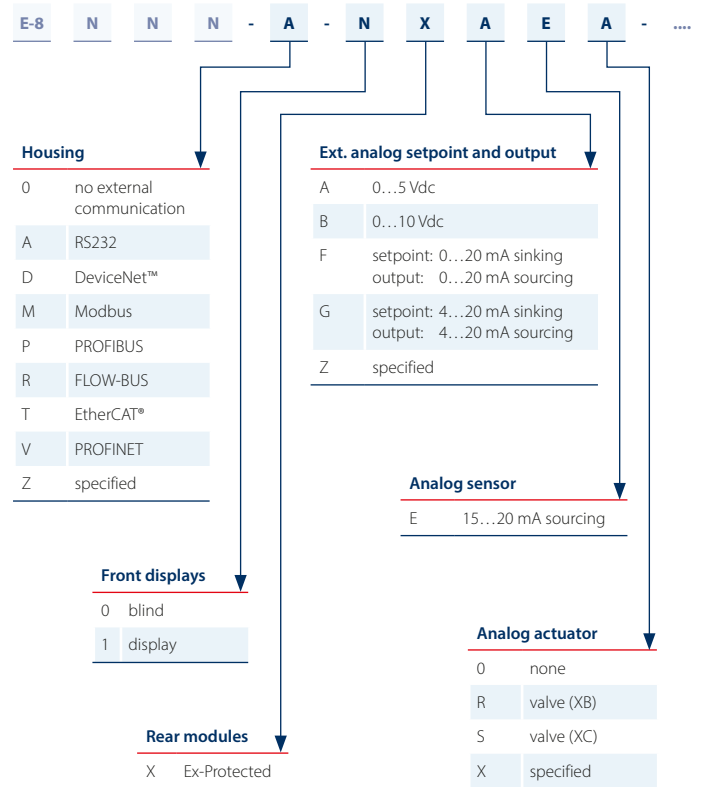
E-8 N N N - A - N X A E A - ....

**Housing**

| | |
|---|---|
| 0 | no external communication |
| A | RS232 |
| D | DeviceNet™ |
| M | Modbus |
| P | PROFIBUS |
| R | FLOW-BUS |
| T | EtherCAT® |
| V | PROFINET |
| Z | specified |

**Ext. analog setpoint and output**

| | |
|---|---|
| A | 0…5 Vdc |
| B | 0…10 Vdc |
| F | setpoint: 0…20 mA sinking output: 0…20 mA sourcing |
| G | setpoint: 4…20 mA sinking output: 4…20 mA sourcing |
| Z | specified |

**Analog sensor**

| | |
|---|---|
| E | 15…20 mA sourcing |

**Front displays**

| | |
|---|---|
| 0 | blind |
| 1 | display |

**Analog actuator**

| | |
|---|---|
| 0 | none |
| R | valve (XB) |
| S | valve (XC) |
| X | specified |

**Rear modules**

| | |
|---|---|
| X | Ex-Protected |